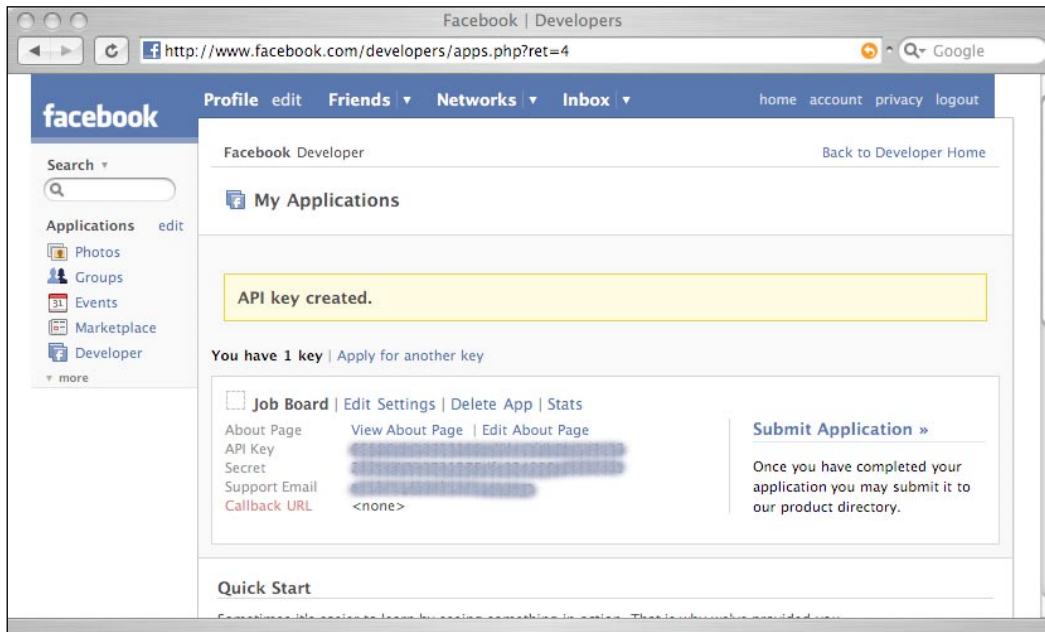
Facebook | Developers

http://www.facebook.com/developers/apps.php?ret=4

Google

facebook

Profile edit Friends Networks Inbox

home account privacy logout

Search

Applications edit

Photos

Groups

Events

Marketplace

Developer

more

Facebook Developer

Back to Developer Home

My Applications

API key created.

You have 1 key | Apply for another key

Job Board | Edit Settings | Delete App | Stats

About Page View About Page | Edit About Page

API Key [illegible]

Secret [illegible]

Support Email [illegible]

Callback URL <none>

Submit Application »

Once you have completed your application you may submit it to our product directory.

Quick Start

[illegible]